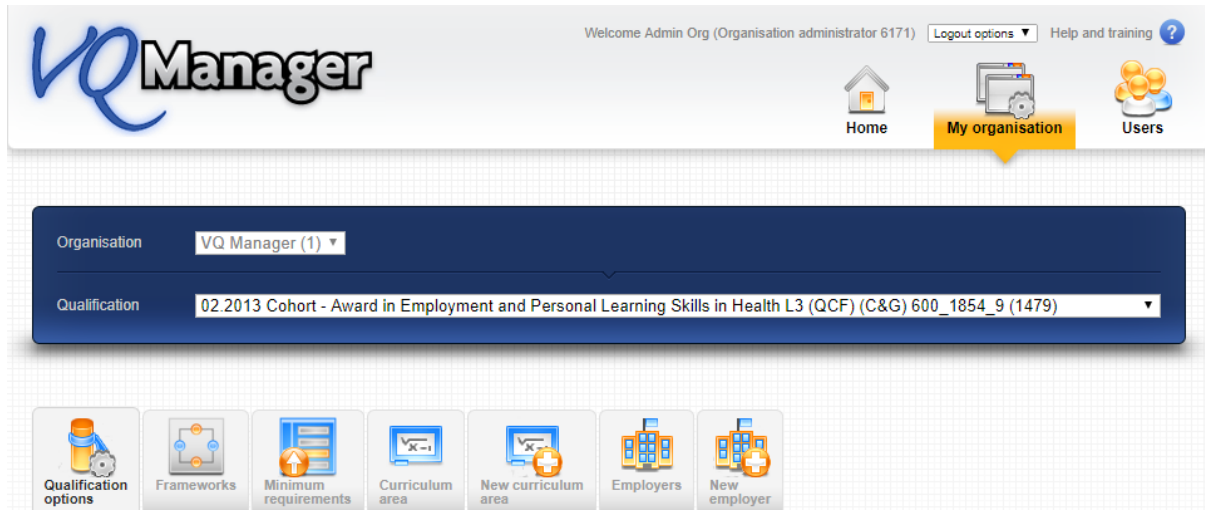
VQ Manager

Welcome Admin Org (Organisation administrator 6171) Logout options ▼ Help and training ?

Home My organisation Users

Organisation VQ Manager (1) ▼

Qualification 02.2013 Cohort - Award in Employment and Personal Learning Skills in Health L3 (QCF) (C&G) 600_1854_9 (1479) ▼

Qualification options Frameworks Minimum requirements Curriculum area New curriculum area Employers New employer